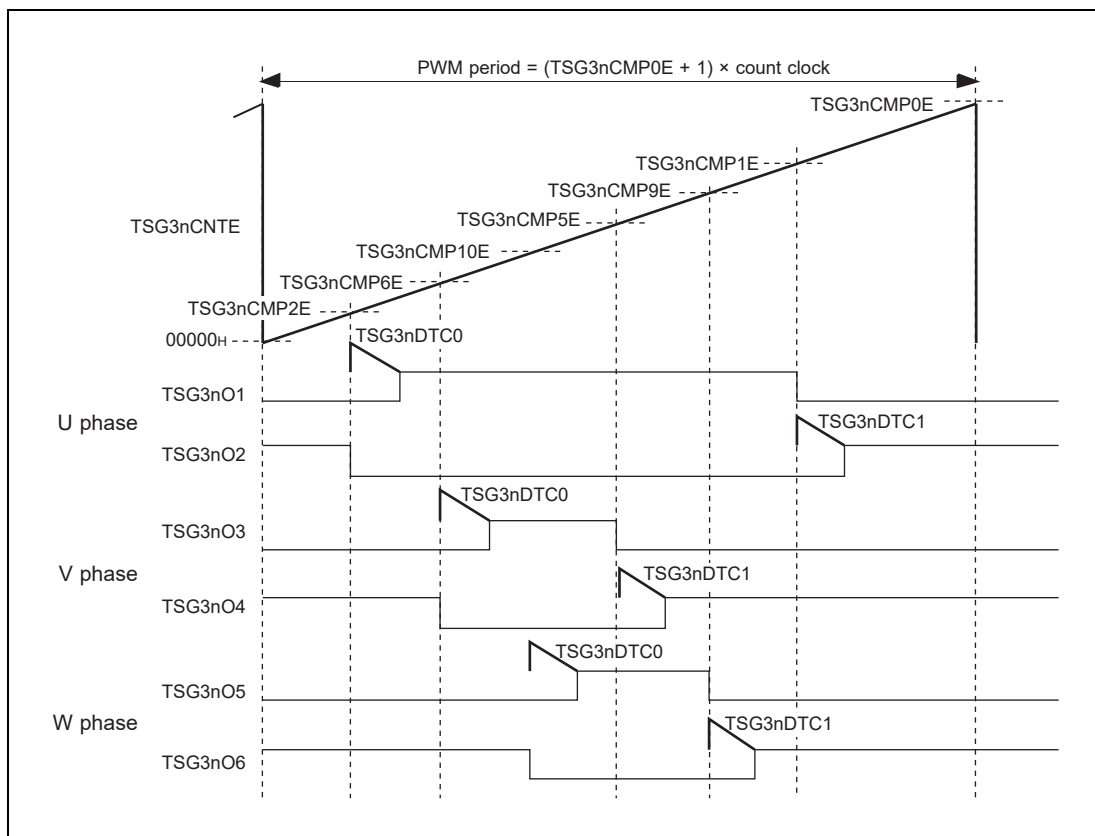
PWM period = (TSG3nCMP0E + 1) × count clock

TSG3nCMP0E
TSG3nCMP1E
TSG3nCMP9E
TSG3nCMP5E
TSG3nCNTE
TSG3nCMP10E
TSG3nCMP6E
TSG3nCMP2E
00000H
TSG3nDTC0
TSG3nO1
U phase
TSG3nDTC1
TSG3nO2
TSG3nDTC0
TSG3nO3
V phase
TSG3nDTC1
TSG3nO4
TSG3nDTC0
TSG3nO5
W phase
TSG3nDTC1
TSG3nO6